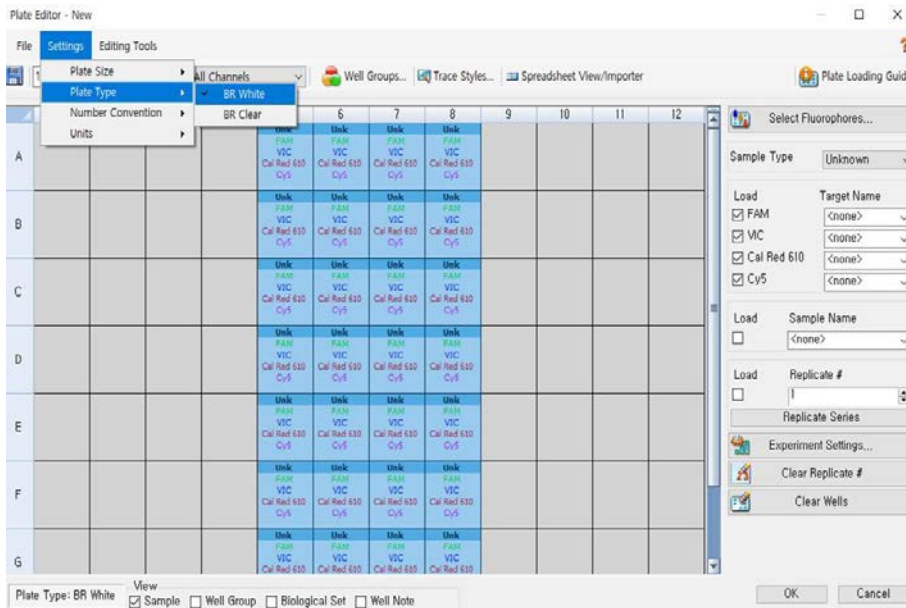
Plate Editor - New

File Settings Editing Tools

Plate Size
Plate Type
Number Convention
Units

BR White
BR Clear

All Channels

Well Groups... Trace Styles... Spreadsheet View/Importer

Plate Loading Guid

| | | | | | 6 | 7 | 8 | 9 | 10 | 11 | 12 |
|---|---|---|---|---|---|---|---|---|---|---|---|
| A | | | | | Unk FAM VIC Cal Red 610 Cy5 | Unk FAM VIC Cal Red 610 Cy5 | Unk FAM VIC Cal Red 610 Cy5 | | | | |
| B | | | | | Unk FAM VIC Cal Red 610 Cy5 | Unk FAM VIC Cal Red 610 Cy5 | Unk FAM VIC Cal Red 610 Cy5 | | | | |
| C | | | | Unk FAM VIC Cal Red 610 Cy5 | Unk FAM VIC Cal Red 610 Cy5 | Unk FAM VIC Cal Red 610 Cy5 | Unk FAM VIC Cal Red 610 Cy5 | | | | |
| D | | | | Unk FAM VIC Cal Red 610 Cy5 | Unk FAM VIC Cal Red 610 Cy5 | Unk FAM VIC Cal Red 610 Cy5 | Unk FAM VIC Cal Red 610 Cy5 | | | | |
| E | | | | Unk FAM VIC Cal Red 610 Cy5 | Unk FAM VIC Cal Red 610 Cy5 | Unk FAM VIC Cal Red 610 Cy5 | Unk FAM VIC Cal Red 610 Cy5 | | | | |
| F | | | | Unk FAM VIC Cal Red 610 Cy5 | Unk FAM VIC Cal Red 610 Cy5 | Unk FAM VIC Cal Red 610 Cy5 | Unk FAM VIC Cal Red 610 Cy5 | | | | |
| G | | | | Unk FAM VIC Cal Red 610 | Unk FAM VIC Cal Red 610 | Unk FAM VIC Cal Red 610 | Unk FAM VIC Cal Red 610 | | | | |

Select Fluorophores...

Sample Type Unknown

Load Target Name
☑ FAM <none>
☑ VIC <none>
☑ Cal Red 610 <none>
☑ Cy5 <none>

Load Sample Name
☐ <none>

Load Replicate #
☐ 1

Replicate Series

Experiment Settings...

Clear Replicate #

Clear Wells

Plate Type: BR White

View
☑ Sample ☐ Well Group ☐ Biological Set ☐ Well Note

OK Cancel